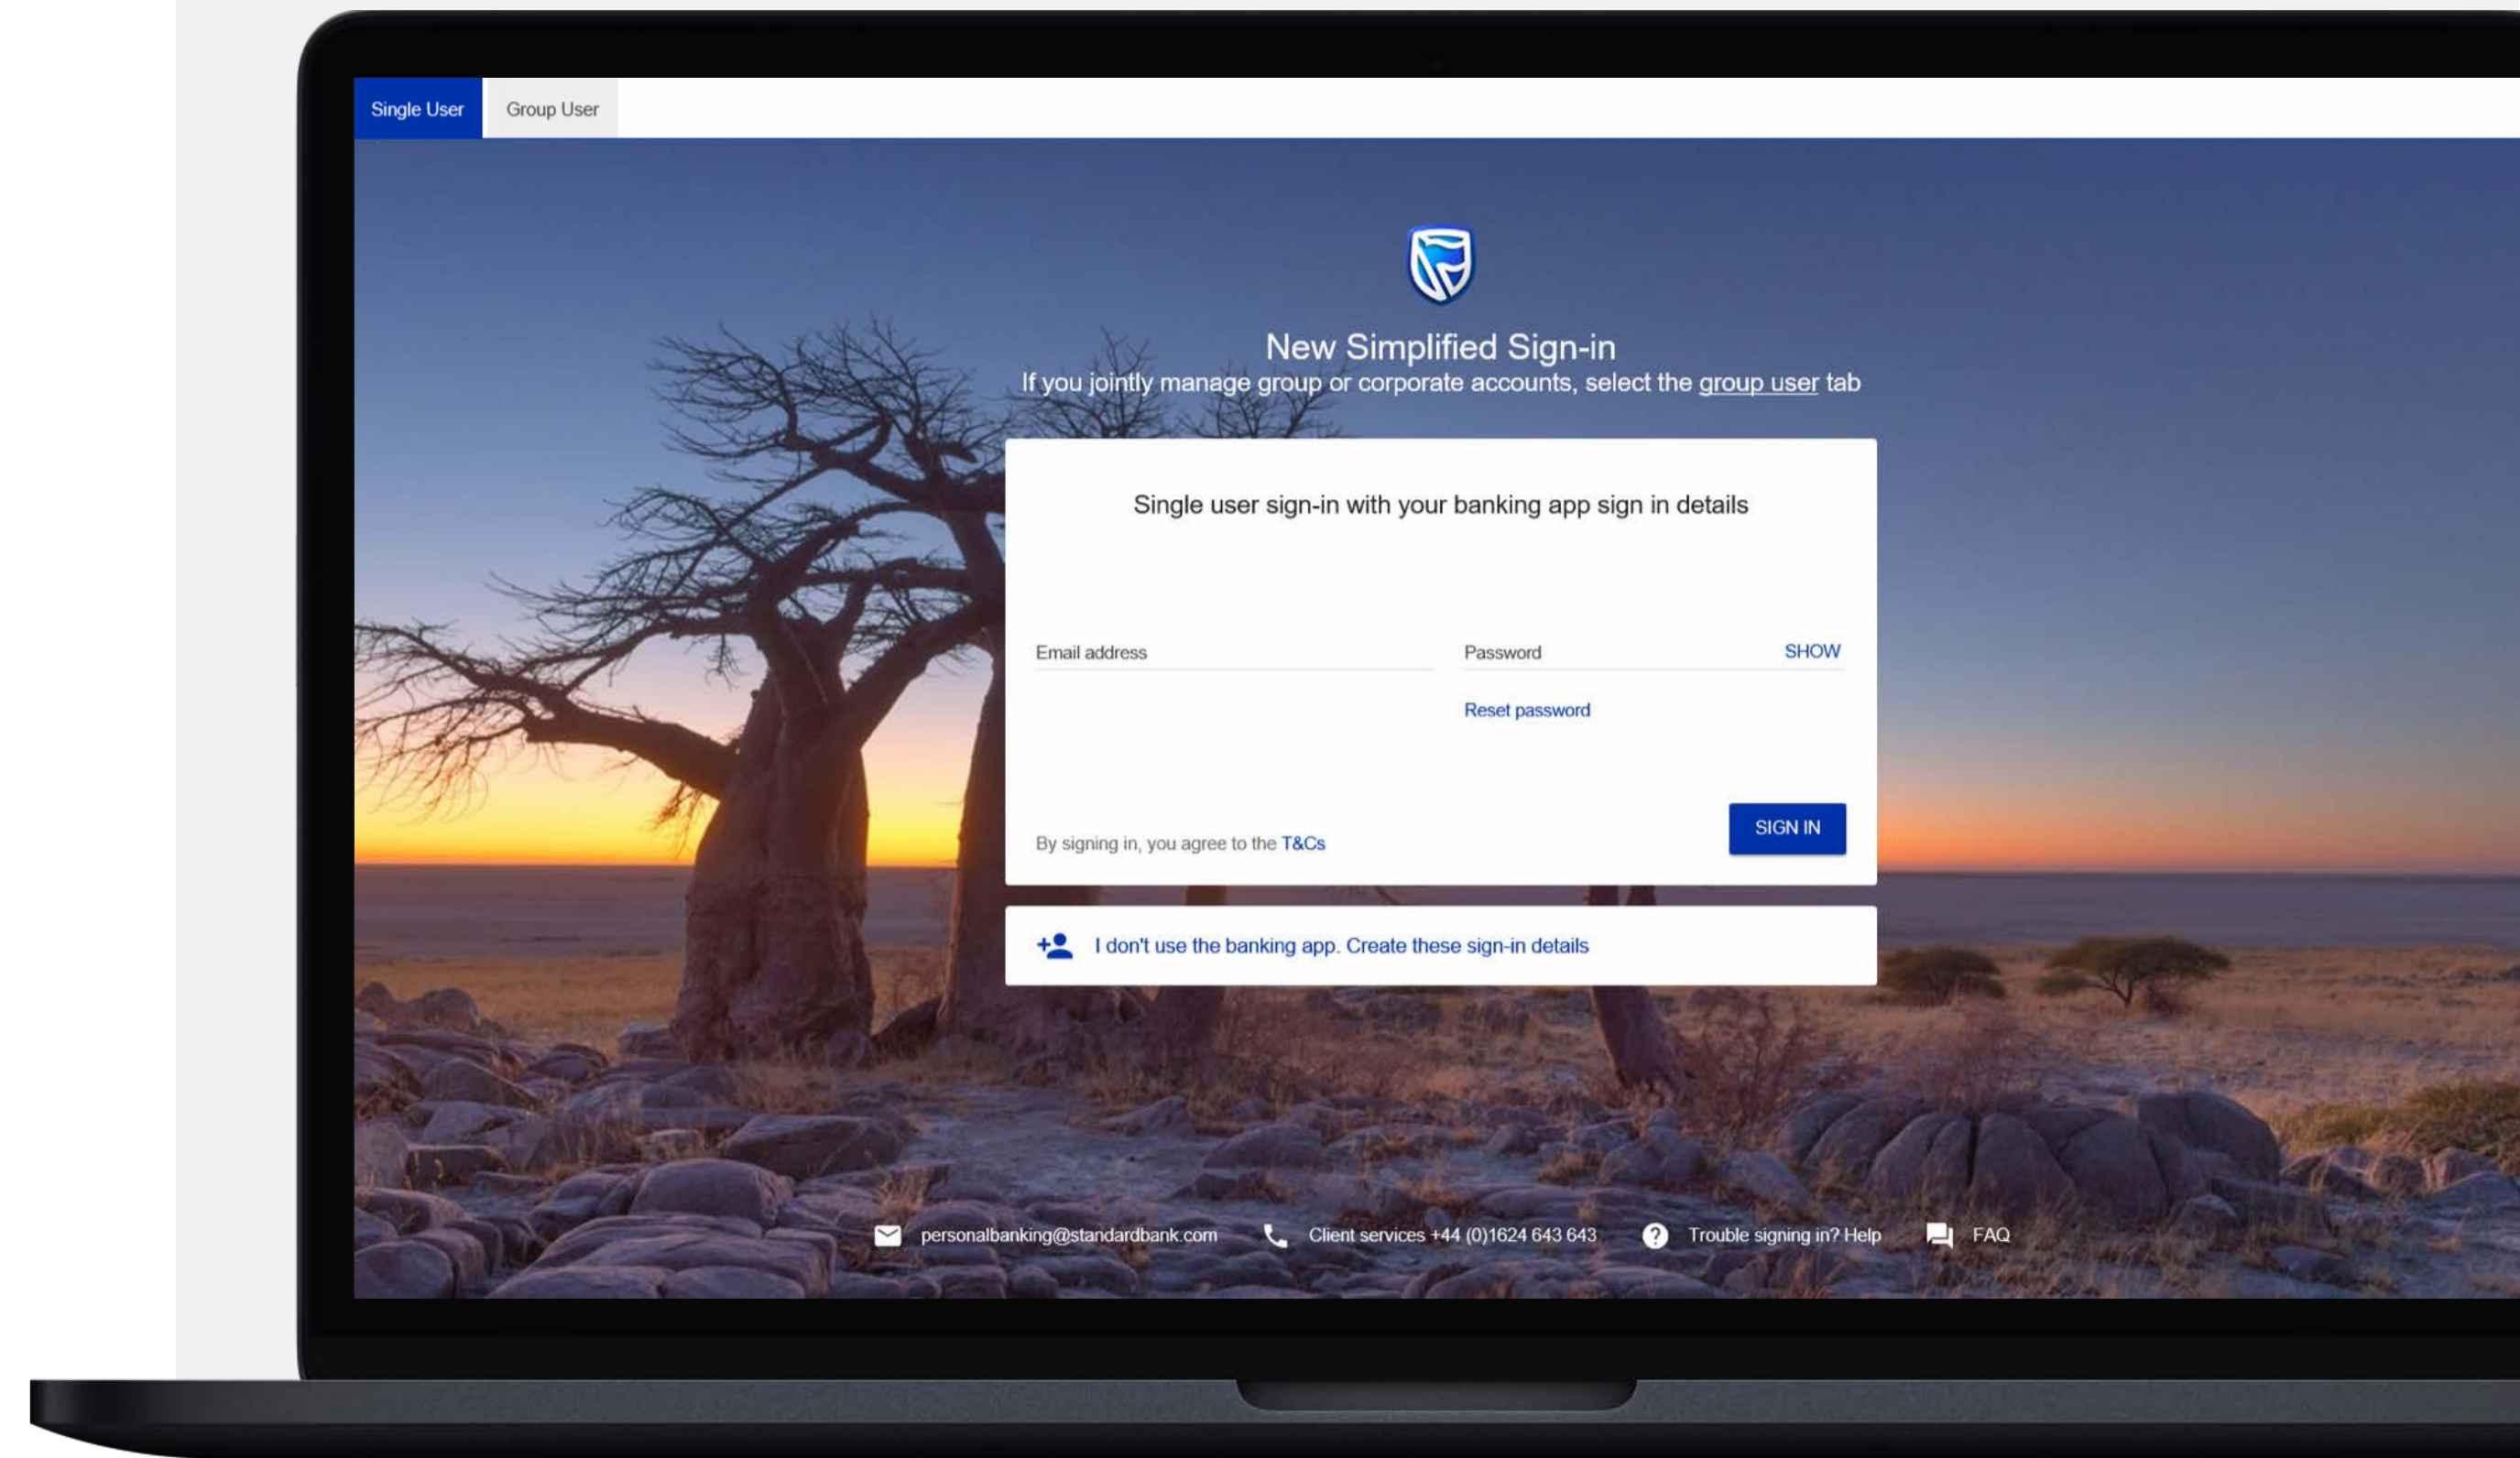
Single User
Group User

New Simplified Sign-in
If you jointly manage group or corporate accounts, select the group user tab

Single user sign-in with your banking app sign in details

Email address
Password
SHOW
Reset password

By signing in, you agree to the T&Cs
SIGN IN

I don't use the banking app. Create these sign-in details

personalbanking@standardbank.com
Client services +44 (0)1624 643 643
Trouble signing in? Help
FAQ